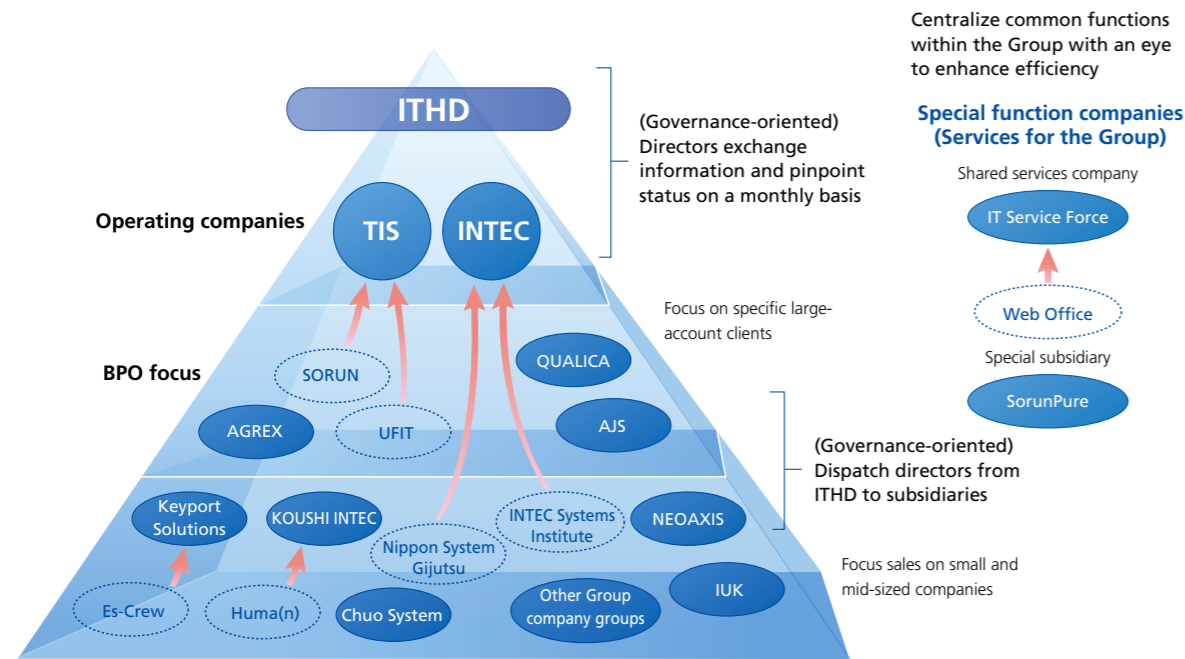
Centralize common functions within the Group with an eye to enhance efficiency

Special function companies (Services for the Group)

Shared services company

IT Service Force

Web Office

Special subsidiary

SorunPure

ITHD

(Governance-oriented) Directors exchange information and pinpoint status on a monthly basis

Operating companies

TIS

INTEC

Focus on specific large-account clients

BPO focus

SORUN

QUALICA

AGREX

UFIT

AJS

(Governance-oriented) Dispatch directors from ITHD to subsidiaries

Keyport Solutions

KOUSHI INTEC

Nippon System Gijutsu

INTEC Systems Institute

NEOAXIS

Focus sales on small and mid-sized companies

Es-Crew

Huma(n)

Chuo System

Other Group company groups

IUK